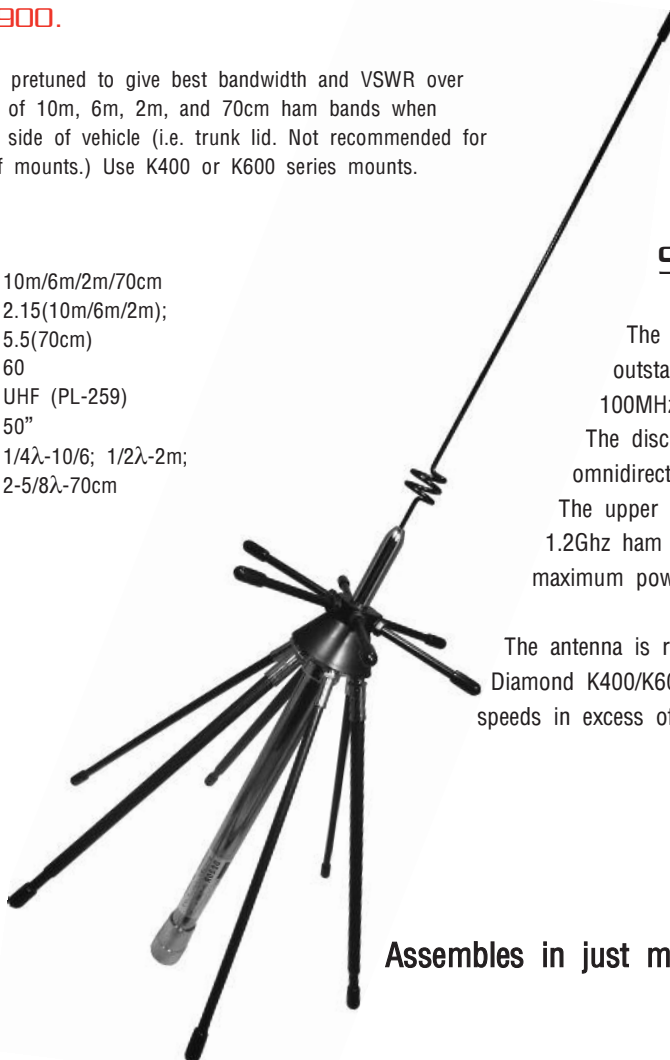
300.

pretuned to give best bandwidth and VSWR over of 10m, 6m, 2m, and 70cm ham bands when side of vehicle (i.e. trunk lid. Not recommended for f mounts.) Use K400 or K600 series mounts.

10m/6m/2m/70cm
2.15(10m/6m/2m); 5.5(70cm)
60
UHF (PL-259)
50"
1/4λ-10/6; 1/2λ-2m; 2-5/8λ-70cm

S

The outsta 100MH The disc omnidirect The upper 1.2Ghz ham maximum pow

The antenna is r Diamond K400/K60 speeds in excess o

Assembles in just m